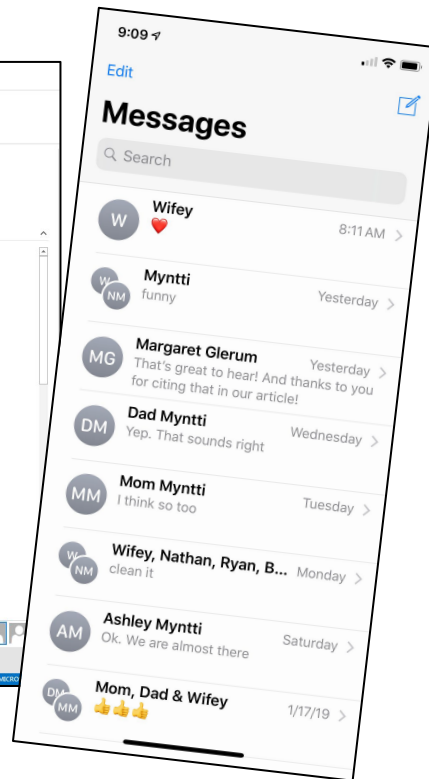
9:09

Edit

Messages

Search

W Wifey
❤️
8:11 AM

W NM Myntti
funny
Yesterday

MG Margaret Glerum
That's great to hear! And thanks to you for citing that in our article!
Yesterday

DM Dad Myntti
Yep. That sounds right
Wednesday

MM Mom Myntti
I think so too
Tuesday

W NM Wifey, Nathan, Ryan, B...
clean it
Monday

AM Ashley Myntti
Ok. We are almost there
Saturday

DM MM Mom, Dad & Wifey
👍👍👍
1/17/19

MICRO